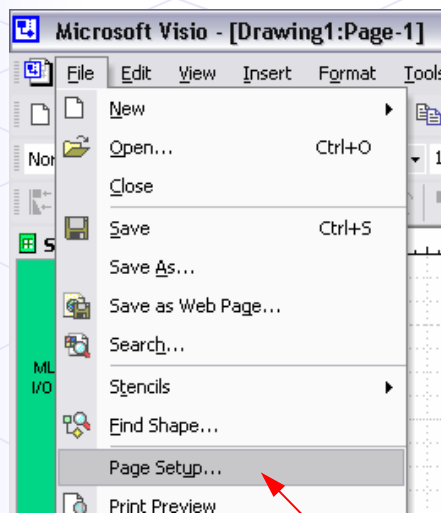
Microsoft Visio - [Drawing1:Page-1]

File Edit View Insert Format Tools

Nor

S

ML
I/O

New
Open... Ctrl+O
Close
Save Ctrl+S
Save As...
Save as Web Page...
Search...
Stencils
Find Shape...
Page Setup...
Print Preview